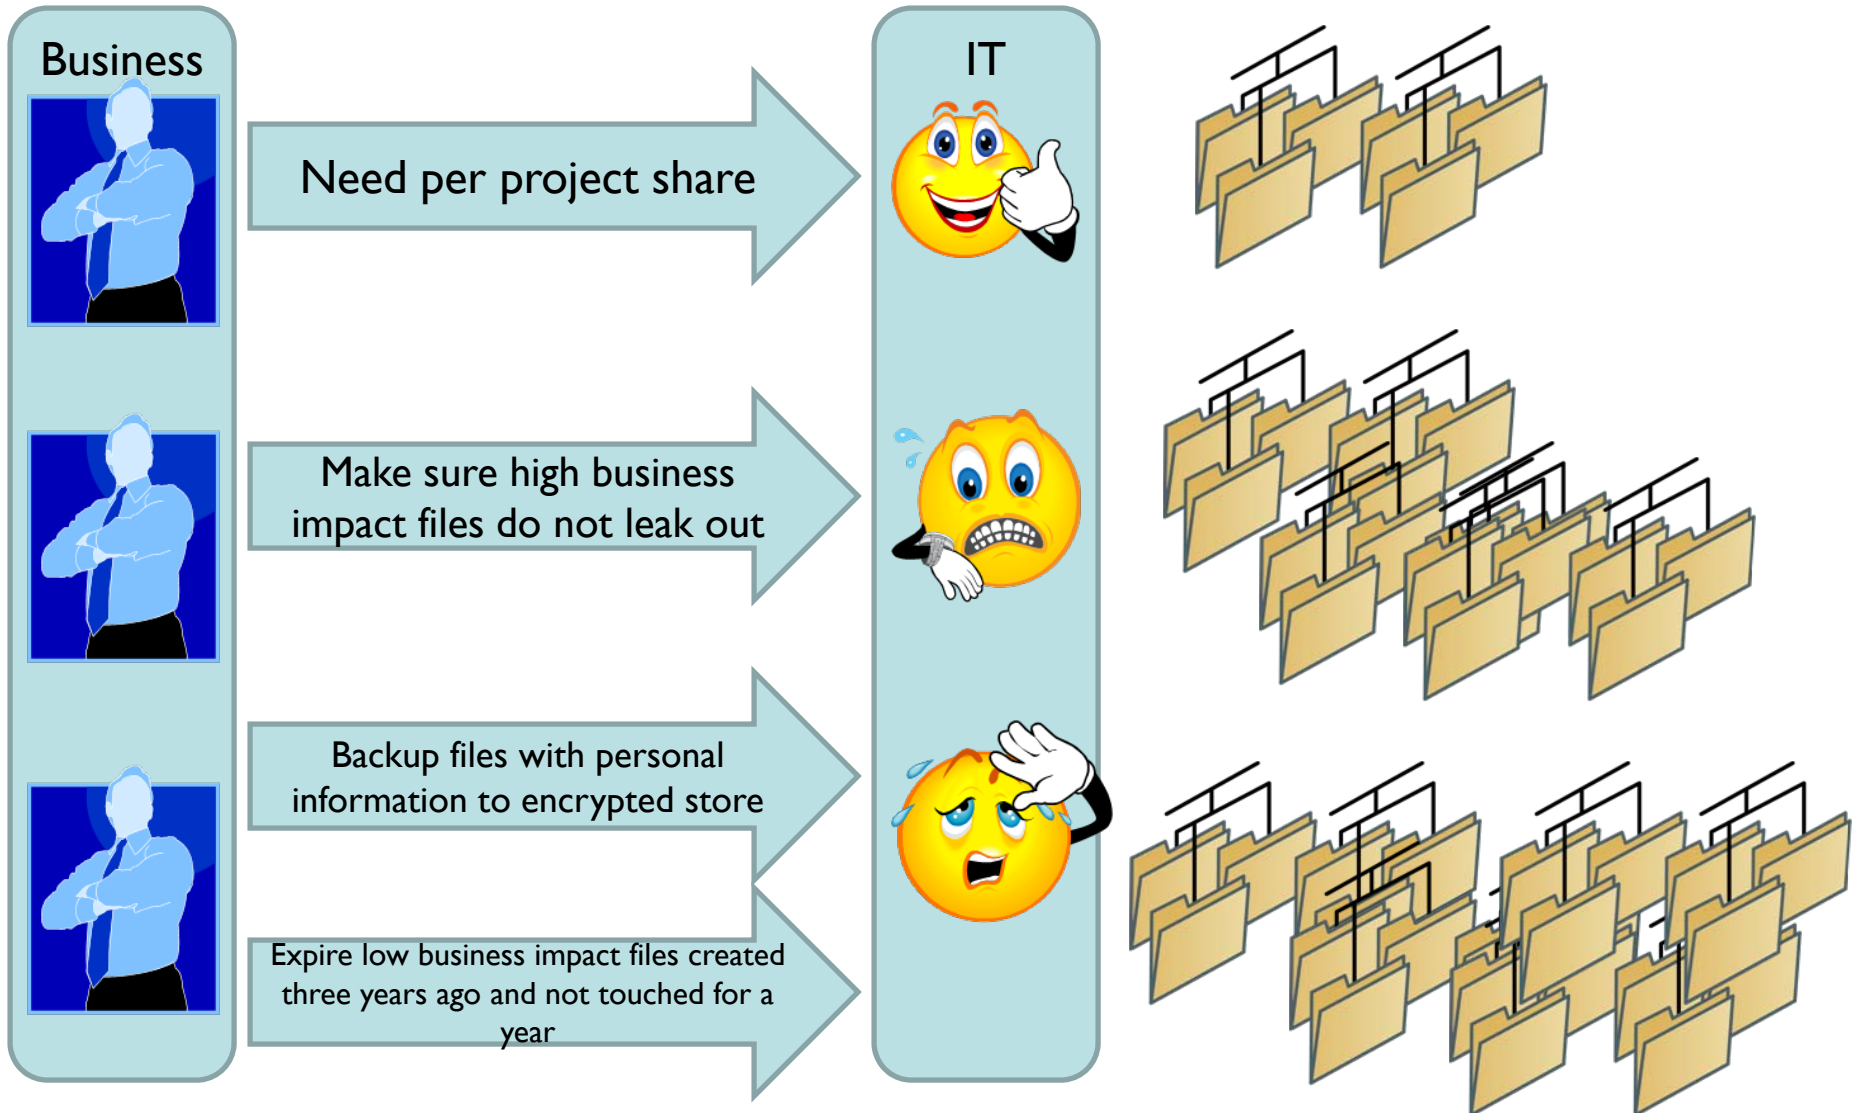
Business

IT

Need per project share

Make sure high business impact files do not leak out

Backup files with personal information to encrypted store

Expire low business impact files created three years ago and not touched for a year